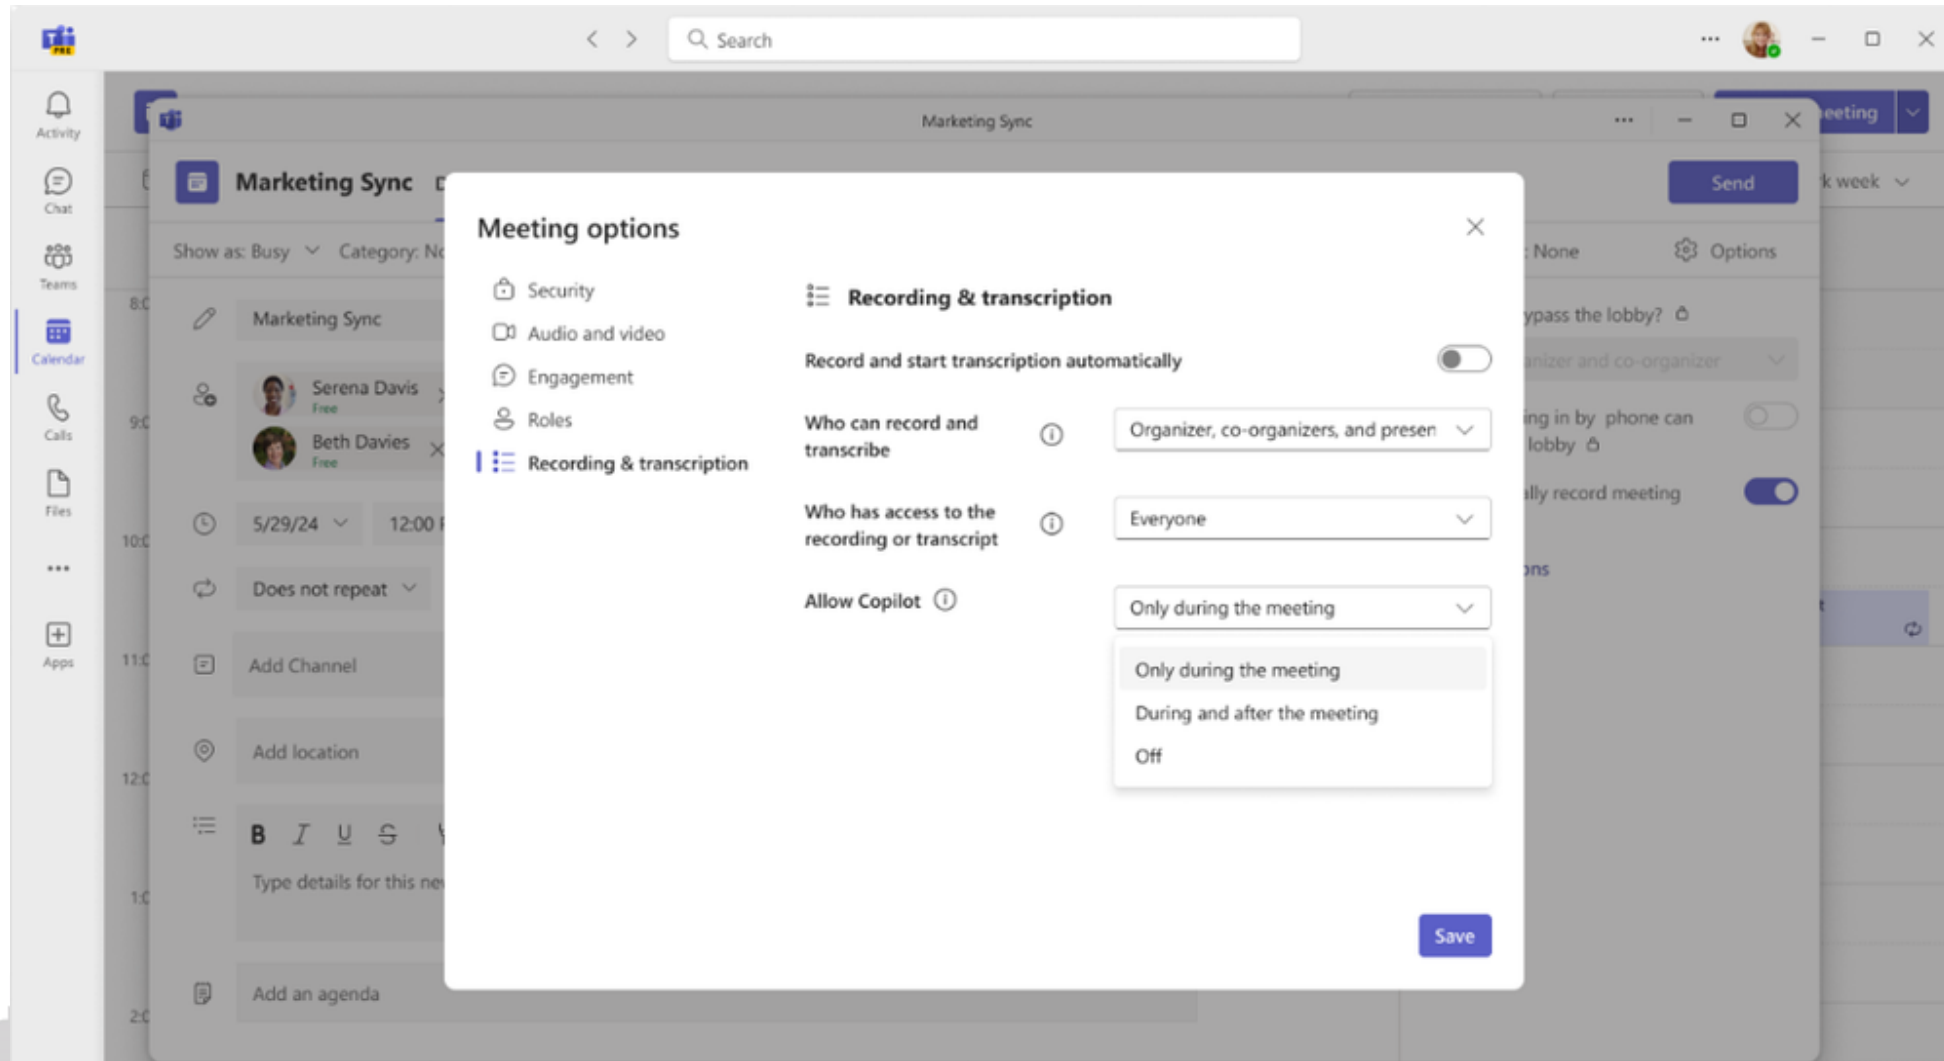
Search

Activity
Chat
Teams
Calendar
Calls
Files
...
Apps

Marketing Sync

Marketing Sync

Send

Show as: Busy
Category: N

None
Options

Marketing Sync

Serena Davis
Free
Beth Davies
Free

5/29/24
12:00

Does not repeat

Add Channel

Add location

Type details for this ne

Add an agenda

ypass the lobby?
nizer and co-organizer
ing in by phone can lobby
lly record meeting
ons

k week

Meeting options

Security
Audio and video
Engagement
Roles
Recording & transcription

Recording & transcription

Record and start transcription automatically

Who can record and transcribe
Organizer, co-organizers, and presen

Who has access to the recording or transcript
Everyone

Allow Copilot
Only during the meeting

Only during the meeting
During and after the meeting
Off

Save